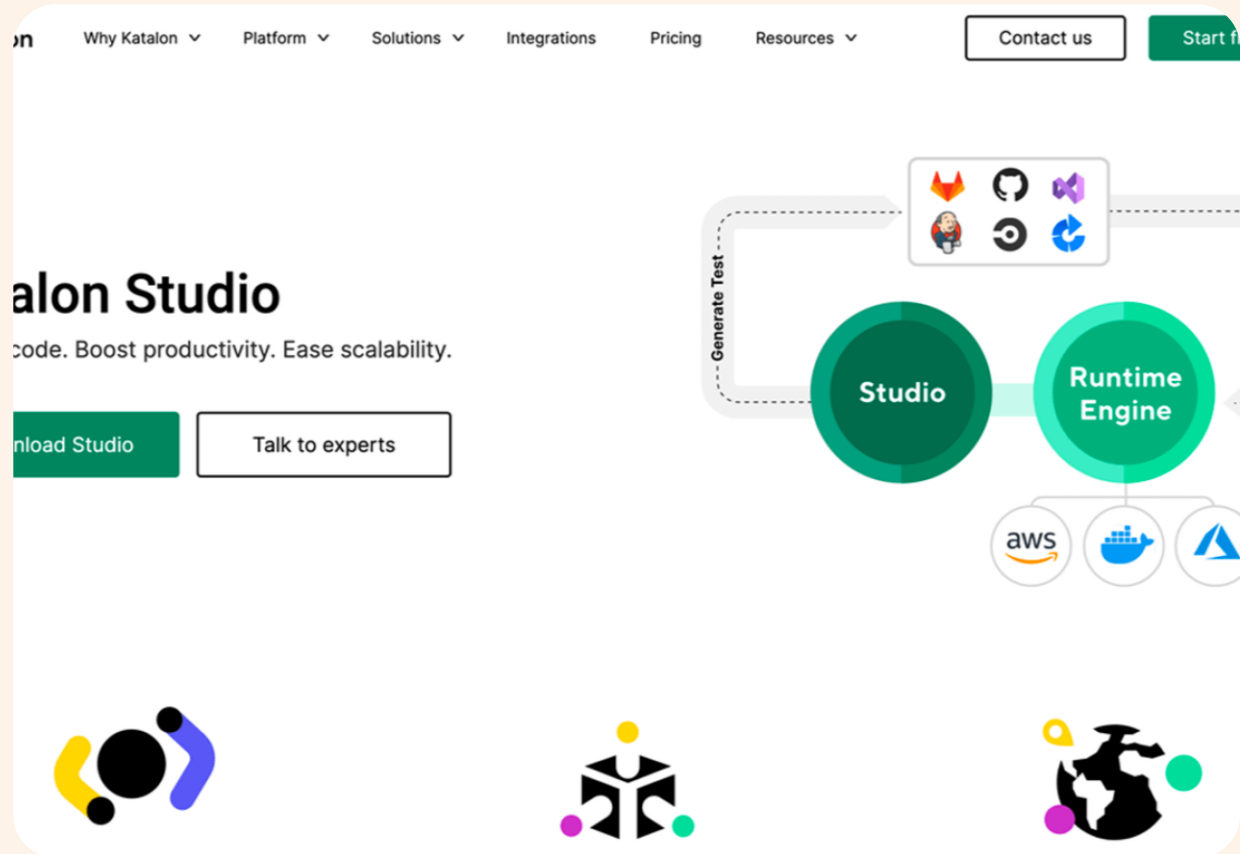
on Why Katalon Platform Solutions Integrations Pricing Resources Contact us Start f

alon Studio

code. Boost productivity. Ease scalability.

nload Studio Talk to experts

Generate Test

Studio

Runtime Engine

aws